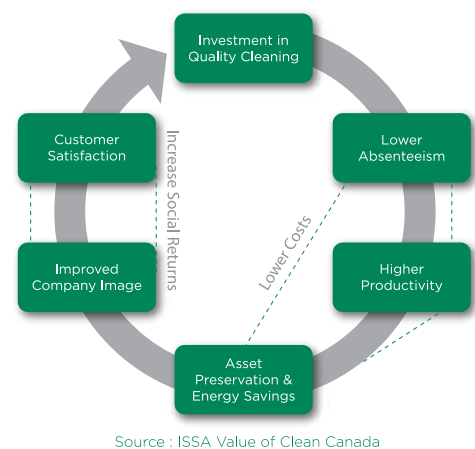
Investment in Quality Cleaning

Lower Absenteeism

Higher Productivity

Asset Preservation & Energy Savings

Improved Company Image

Customer Satisfaction

Increase Social Returns

Lower Costs

Source : ISSA Value of Clean Canada